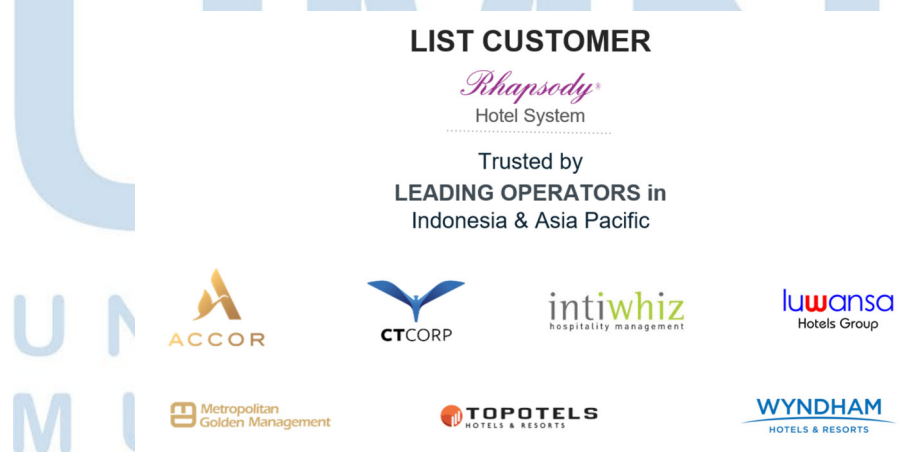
LIST CUSTOMER

Rhapsody®
Hotel System

Trusted by
LEADING OPERATORS in
Indonesia & Asia Pacific

ACCOR

CTCORP

intiwhiz
hospitality management

luwansa
Hotels Group

Metropolitan
Golden Management

TOPOTELS
HOTELS & RESORTS

WYNDHAM
HOTELS & RESORTS